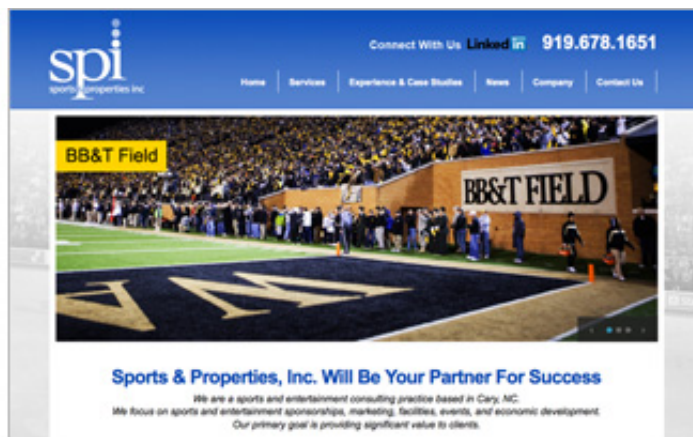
spi
sports & properties inc

Connect With Us LinkedIn 919.678.1651

Home Services Experience & Case Studies News Company Contact Us

BB&T Field

BB&T FIELD

Sports & Properties, Inc. Will Be Your Partner For Success

We are a sports and entertainment consulting practice based in Cary, NC.
We focus on sports and entertainment sponsorships, marketing, facilities, events, and economic development.
Our primary goal is providing significant value to clients.